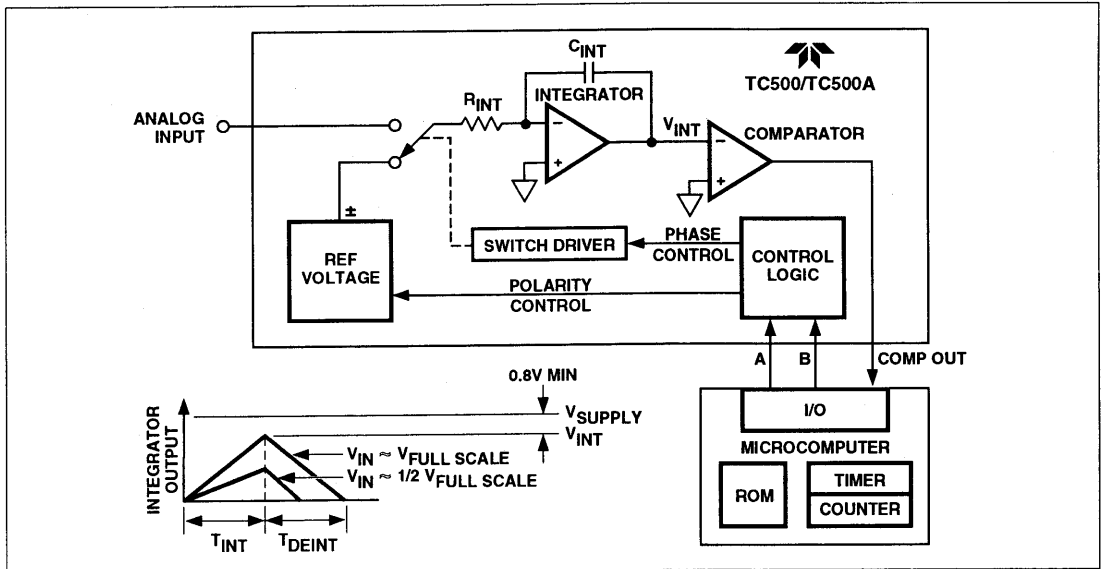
TC500/TC500A

$C_{INT}$

INTEGRATOR

$R_{INT}$

ANALOG INPUT

$V_{INT}$

COMPARATOR

±

REF VOLTAGE

SWITCH DRIVER

PHASE CONTROL

CONTROL LOGIC

POLARITY CONTROL

A

B

COMP OUT

0.8V MIN

$V_{SUPPLY}$

$V_{INT}$

INTEGRATOR OUTPUT

$V_{IN} \approx V_{FULL\ SCALE}$

$V_{IN} \approx 1/2\ V_{FULL\ SCALE}$

$T_{INT}$

$T_{DEINT}$

I/O

MICROCOMPUTER

ROM

TIMER

COUNTER